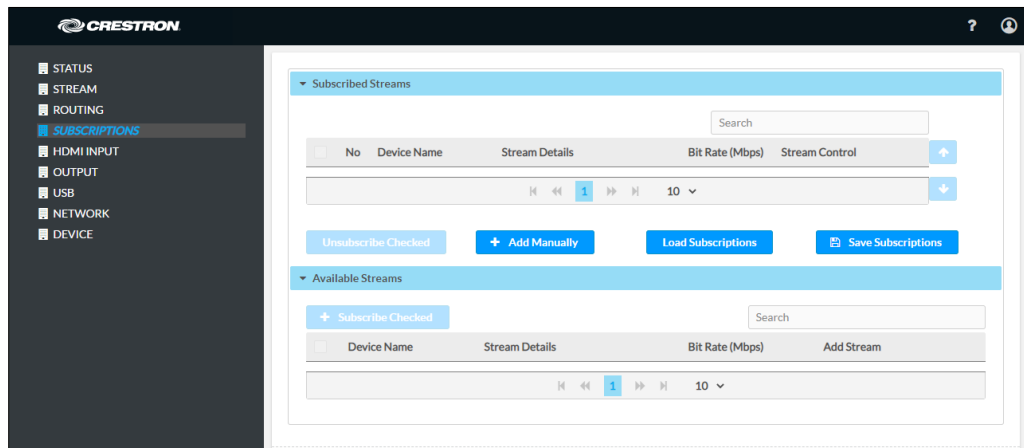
CRESTRON

?

STATUS
STREAM
ROUTING
SUBSCRIPTIONS
HDMI INPUT
OUTPUT
USB
NETWORK
DEVICE

Subscribed Streams

Search

| | No | Device Name | Stream Details | Bit Rate (Mbps) | Stream Control |
|---|---|---|---|---|---|

1 10

Unsubscribe Checked
+ Add Manually
Load Subscriptions
Save Subscriptions

Available Streams

+ Subscribe Checked

Search

| | Device Name | Stream Details | Bit Rate (Mbps) | Add Stream |
|---|---|---|---|---|

1 10